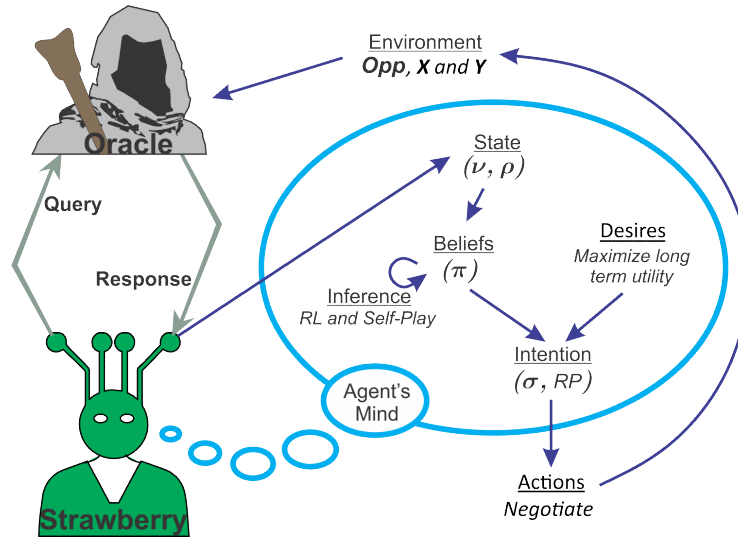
Oracle

Query

Response

Strawberry

Environment
*Opp*, ***X*** and ***Y***

State
$(\nu, \rho)$

Beliefs
$(\pi)$

Desires
Maximize long term utility

Inference
RL and Self-Play

Intention
$(\sigma, RP)$

Agent's Mind

Actions
Negotiate